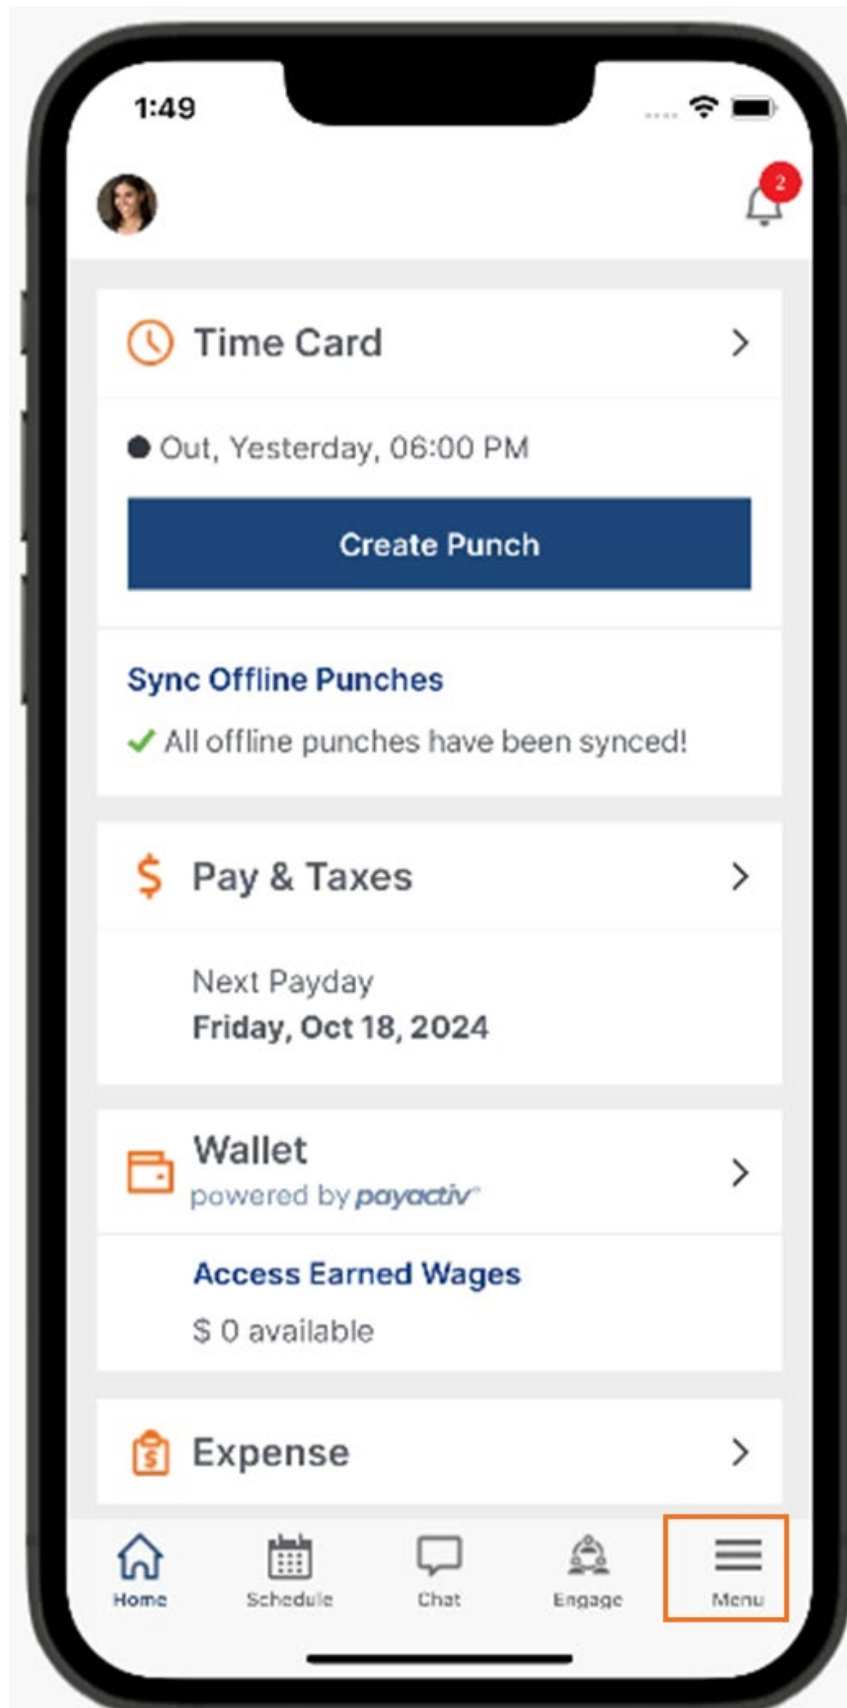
1:49

2

Time Card

Out, Yesterday, 06:00 PM

Create Punch

Sync Offline Punches

✓ All offline punches have been synced!

Pay & Taxes

Next Payday
Friday, Oct 18, 2024

Wallet
powered by payactiv

Access Earned Wages

$ 0 available

Expense

Home Schedule Chat Engage Menu